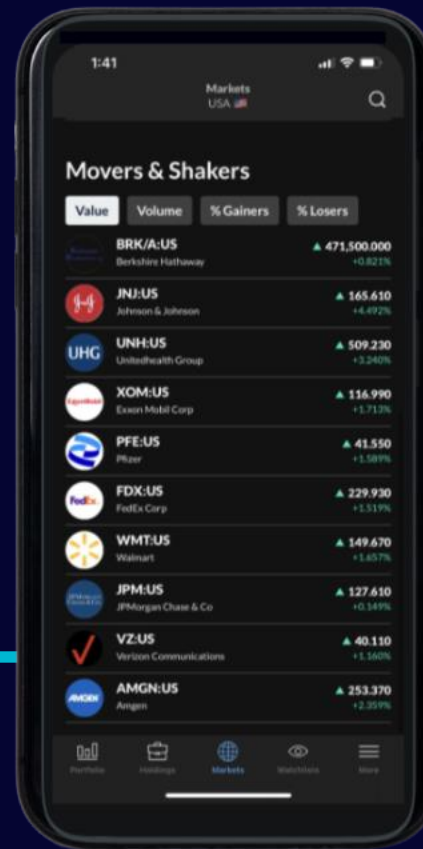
1:41

Markets
USA

Movers & Shakers

Value | Volume | % Gainers | % Losers

BRK/A:US
Berkshire Hathaway
▲ 471,500.000
+0.821%

JNJ:US
Johnson & Johnson
▲ 165.610
+4.492%

UHG

UNH:US
Unitedhealth Group
▲ 509.230
+3.240%

XOM:US
Exxon Mobil Corp
▲ 116.990
+1.713%

PFE:US
Pfizer
▲ 41.550
+1.589%

FedEx

FDX:US
FedEx Corp
▲ 229.930
+1.519%

WMT:US
Walmart
▲ 149.670
+1.657%

JPM:US
JPMorgan Chase & Co
▲ 127.610
+0.149%

VZ:US
Verizon Communications
▲ 40.110
+1.160%

AMGEN

AMGN:US
Amgen
▲ 253.370
+2.359%

Portfolio | Holdings | Markets | Watchlists | More